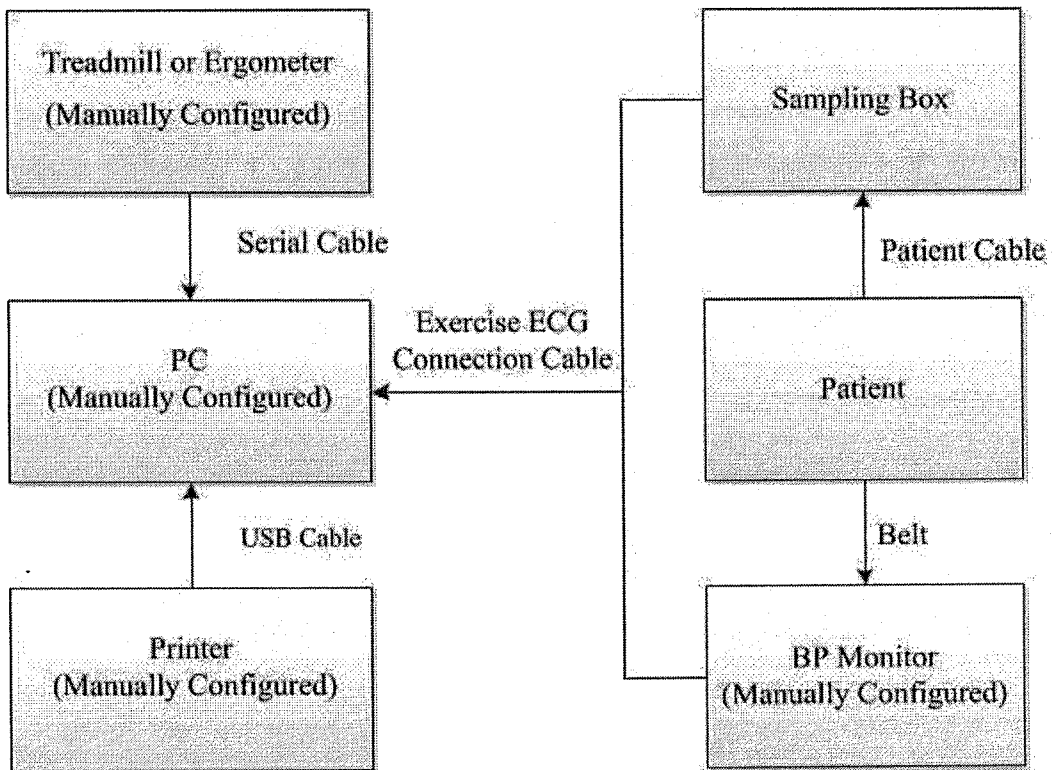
Treadmill or Ergometer
(Manually Configured)

Serial Cable

PC
(Manually Configured)

USB Cable

Printer
(Manually Configured)

Exercise ECG
Connection Cable

Sampling Box

Patient Cable

Patient

Belt

BP Monitor
(Manually Configured)